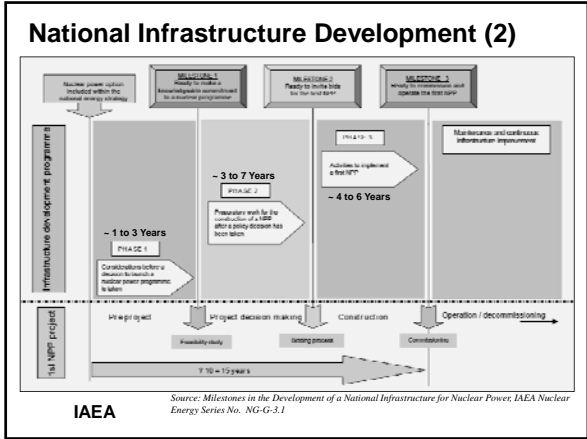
National Infrastructure Development (2)

Nuclear power option included within the national energy strategy

MILESTONE 1 Ready to make a knowledgeable commitment to a nuclear programme

MILESTONE 2 Ready to invite bids for the first NPP

MILESTONE 3 Ready to commission and operate the first NPP

Infrastructure development programme

~ 1 to 3 Years

PHASE 1

Considerations before a decision to launch a nuclear power programme is taken

~ 3 to 7 Years

PHASE 2

Preparatory work for the construction of a NPP after a policy decision has been taken

PHASE 3

Activities to implement a first NPP

~ 4 to 6 Years

Maintenance and continuous infrastructure improvement

1st NPP project

Pre project

Project decision making

Construction

Operation / decommissioning

Feasibility study

Bidding process

Commissioning

~ 10 – 15 years

IAEA

Source: Milestones in the Development of a National Infrastructure for Nuclear Power, IAEA Nuclear Energy Series No. NG-G-3.1